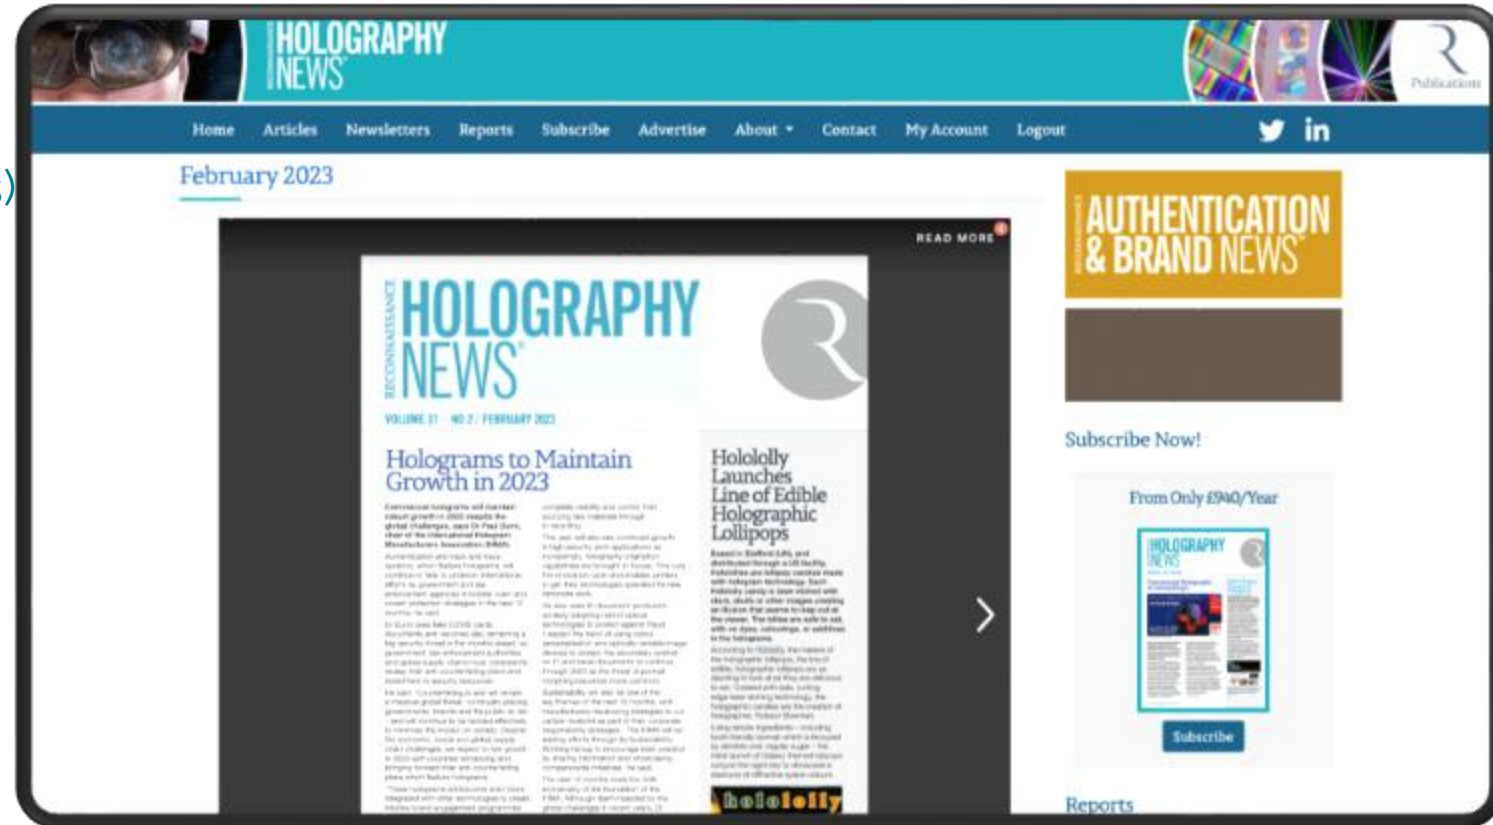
HOLOGRAPHY NEWS

Publications

Home Articles Newsletters Reports Subscribe Advertise About Contact My Account Logout

February 2023

READ MORE

RECONNAISSANCE HOLOGRAPHY NEWS

VOLUME 37 · NO 2 / FEBRUARY 2023

Holograms to Maintain Growth in 2023

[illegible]

Hololoolly Launches Line of Edible Holographic Lollipops

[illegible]

hololoolly

AUTHENTICATION & BRAND NEWS

Subscribe Now!

From Only £940/Year

HOLOGRAPHY NEWS

Subscribe

Reports